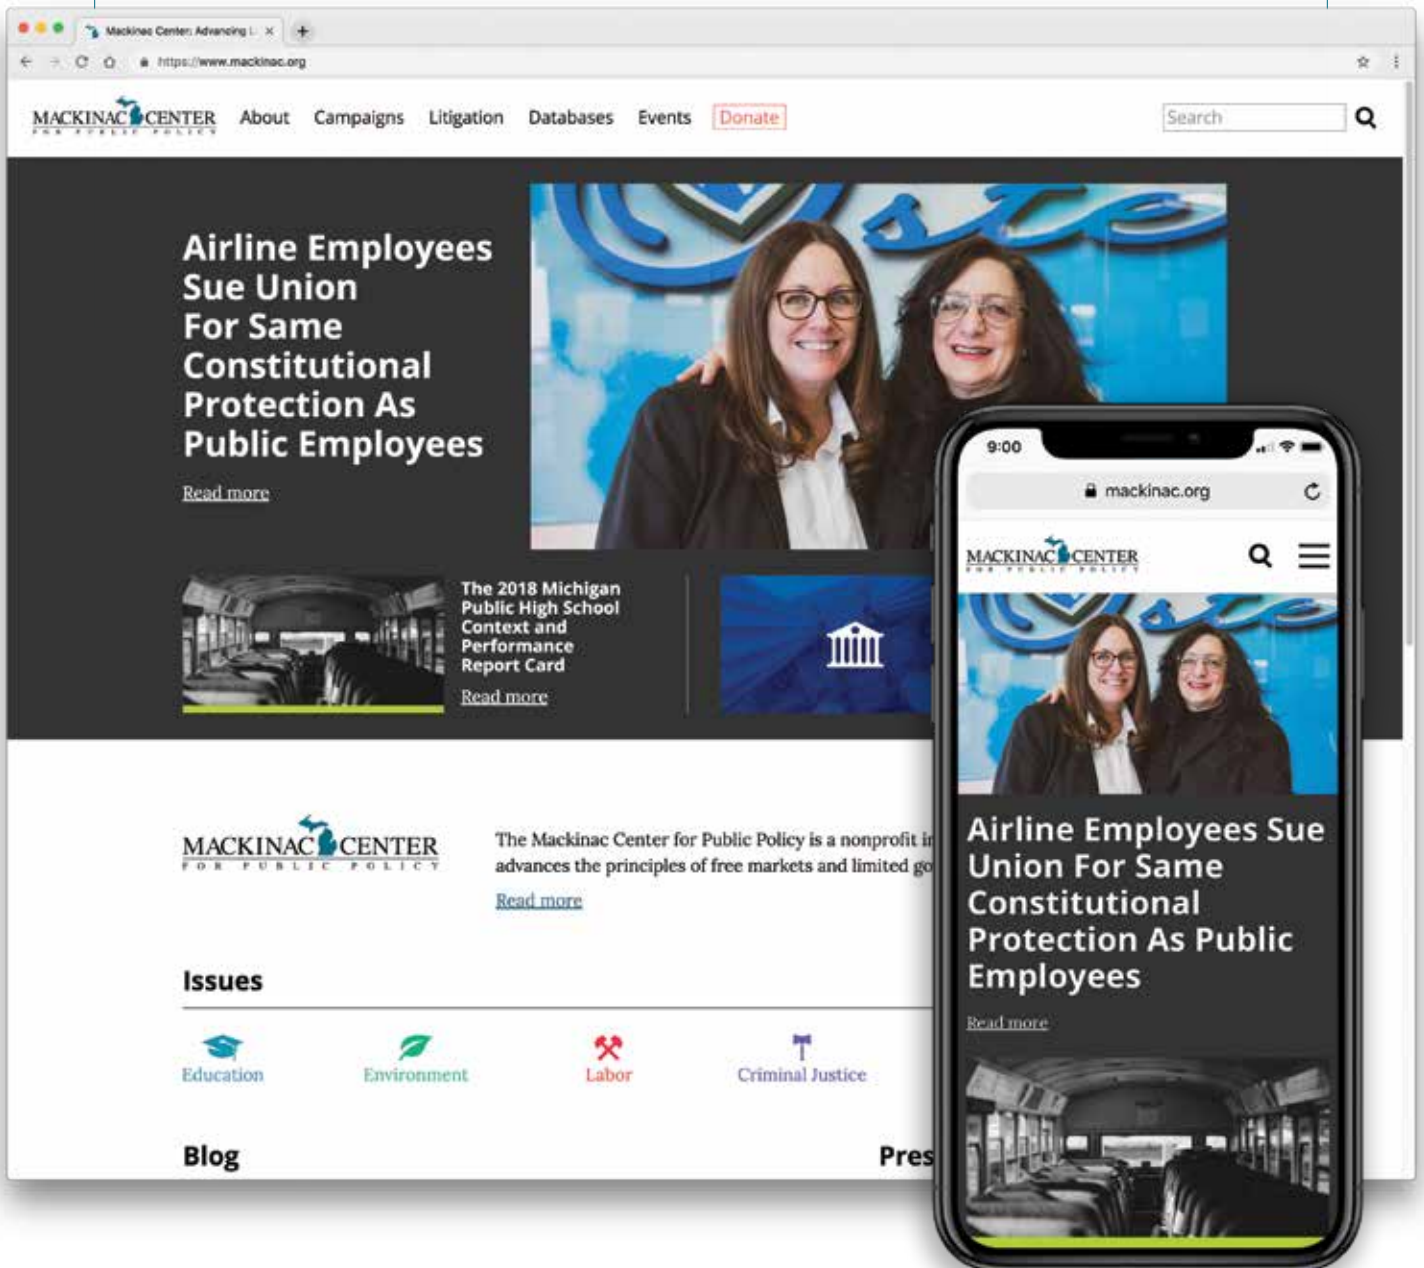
Mackinac Center: Advancing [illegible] ×

https://www.mackinac.org

MACKINAC CENTER FOR PUBLIC POLICY About Campaigns Litigation Databases Events Donate Search

Airline Employees Sue Union For Same Constitutional Protection As Public Employees

Read more

The 2018 Michigan Public High School Context and Performance Report Card

Read more

MACKINAC CENTER FOR PUBLIC POLICY

The Mackinac Center for Public Policy is a nonprofit i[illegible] advances the principles of free markets and limited go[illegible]

Read more

Issues

Education Environment Labor Criminal Justice

Blog

Pres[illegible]

9:00

mackinac.org

MACKINAC CENTER FOR PUBLIC POLICY

Airline Employees Sue Union For Same Constitutional Protection As Public Employees

Read more